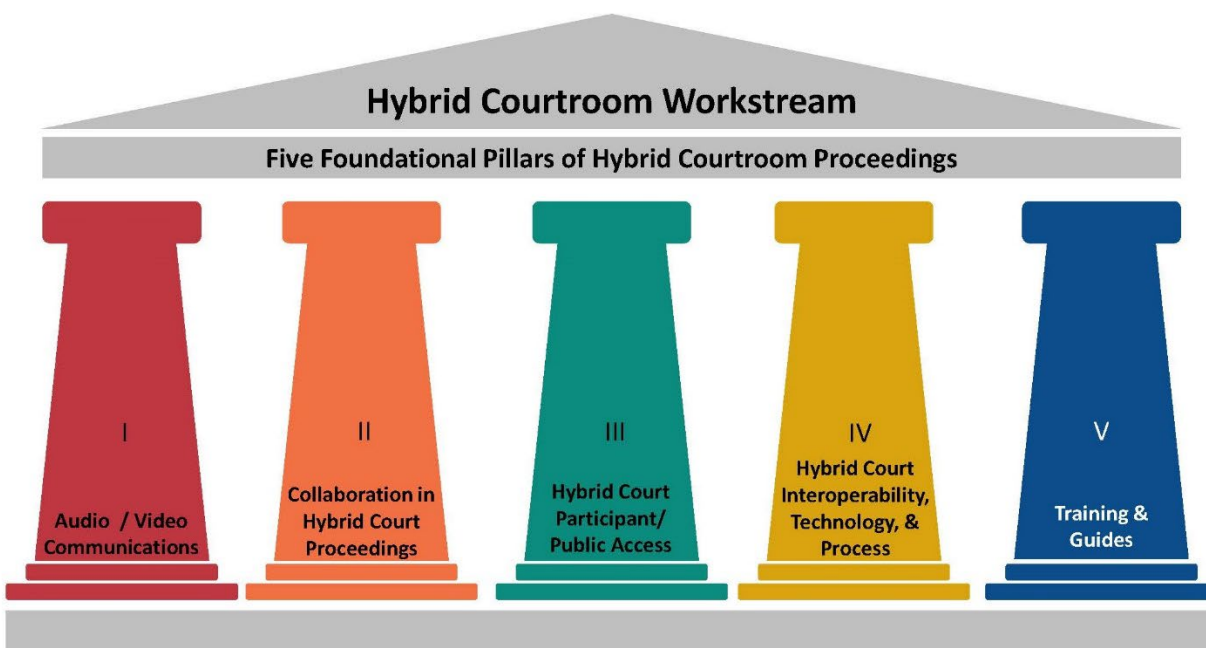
Hybrid Courtroom Workstream

Five Foundational Pillars of Hybrid Courtroom Proceedings

I

Audio / Video Communications

II

Collaboration in Hybrid Court Proceedings

III

Hybrid Court Participant/ Public Access

IV

Hybrid Court Interoperability, Technology, & Process

V

Training & Guides